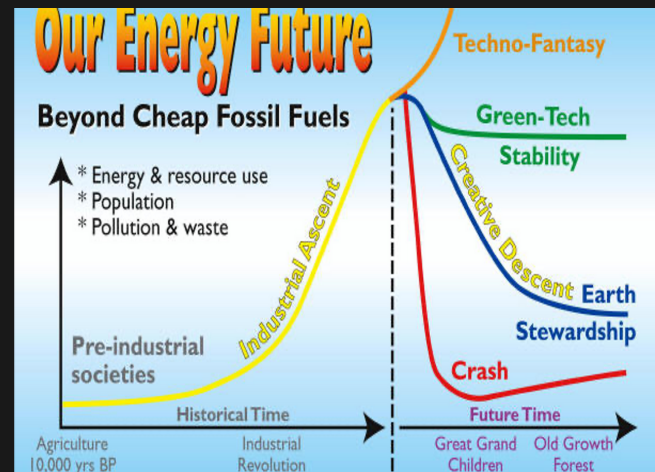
Our Energy Future

Beyond Cheap Fossil Fuels

* Energy & resource use
* Population
* Pollution & waste

Techno-Fantasy

Green-Tech Stability

Creative Descent

Earth Stewardship

Industrial Ascent

Pre-industrial societies

Crash

Historical Time

Future Time

Agriculture 10,000 yrs BP

Industrial Revolution

Great Grand Children

Old Growth Forest